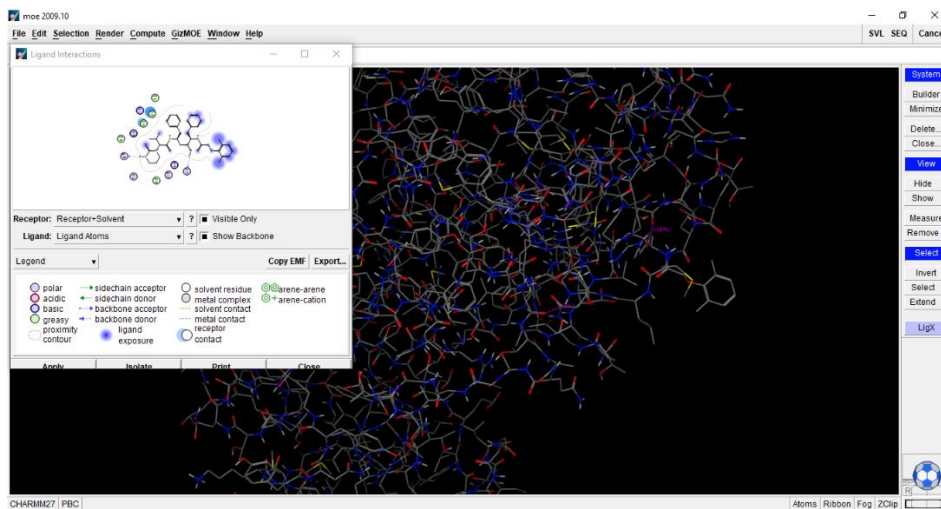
moe 2009.10

File Edit Selection Render Compute GizMOE Window Help

SVL SEQ Cance

Ligand Interactions

Receptor: Receptor+Solvent ? Visible Only

Ligand: Ligand Atoms ? Show Backbone

Legend

Copy EMF Export...

polar
acidic
basic
greasy
proximity contour
sidechain acceptor
sidechain donor
backbone acceptor
backbone donor
ligand exposure
solvent residue
metal complex
solvent contact
metal contact
receptor contact
arene-arene
arene-cation

Apply Isolate Print Close

System
Builder
Minimize
Delete...
Close...
View
Hide
Show
Measure
Remove
Select
Invert
Select
Extend
LigX

CHARMM27 PBC

Atoms Ribbon Fog ZClip